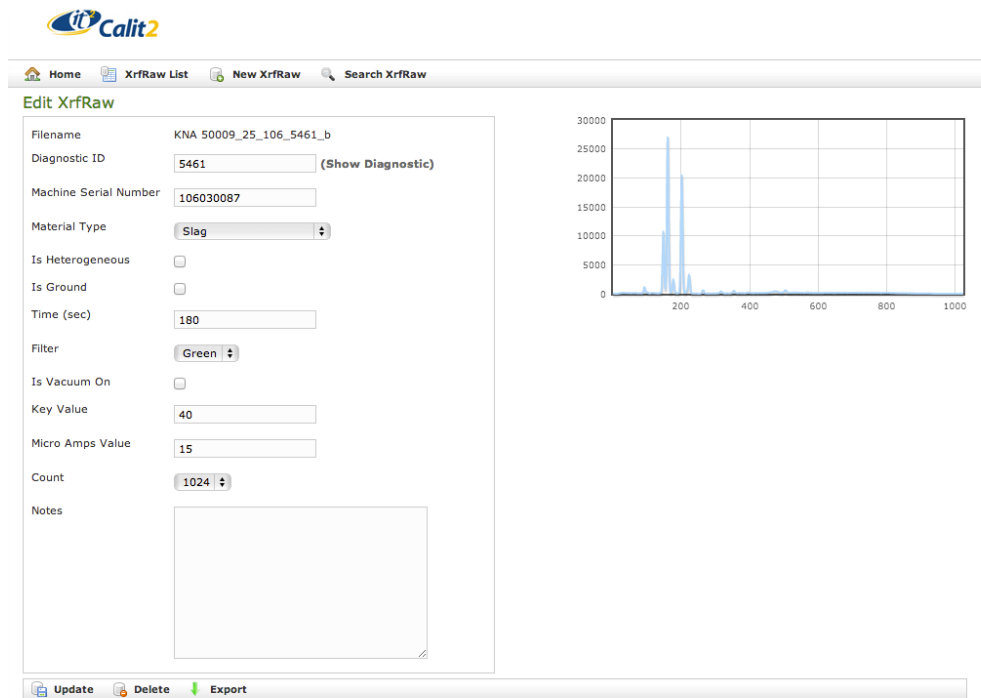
it Calit2

Home XrfRaw List New XrfRaw Search XrfRaw

Edit XrfRaw

Filename KNA 50009_25_106_5461_b

Diagnostic ID 5461 (Show Diagnostic)

Machine Serial Number 106030087

Material Type Slag

Is Heterogeneous

Is Ground

Time (sec) 180

Filter Green

Is Vacuum On

Key Value 40

Micro Amps Value 15

Count 1024

Notes

30000
25000
20000
15000
10000
5000
0
200 400 600 800 1000

Update Delete Export